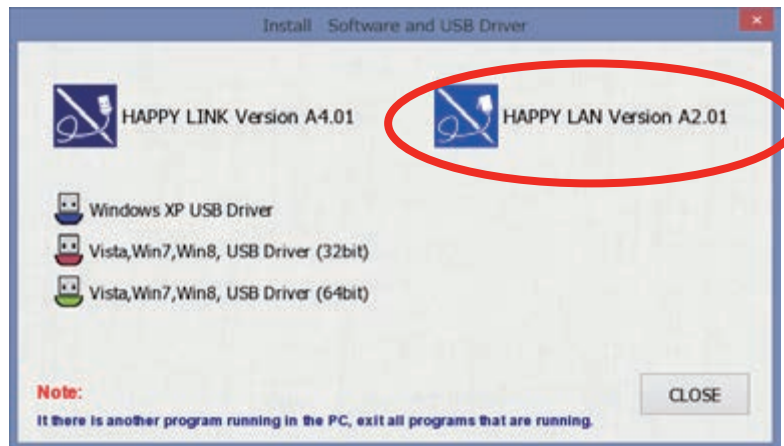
Install Software and USB Driver

×

HAPPY LINK Version A4.01

HAPPY LAN Version A2.01

Windows XP USB Driver

Vista,Win7,Win8, USB Driver (32bit)

Vista,Win7,Win8, USB Driver (64bit)

Note:

It there is another program running in the PC, exit all programs that are running.

CLOSE